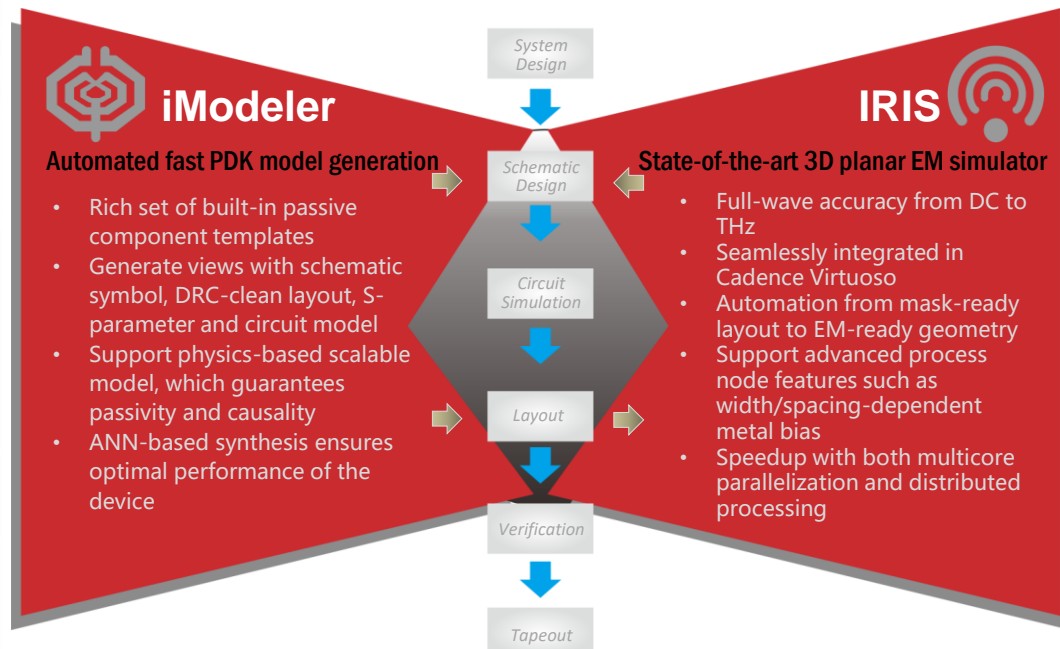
iModeler

Automated fast PDK model generation

• Rich set of built-in passive component templates
• Generate views with schematic symbol, DRC-clean layout, S-parameter and circuit model
• Support physics-based scalable model, which guarantees passivity and causality
• ANN-based synthesis ensures optimal performance of the device

System Design

Schematic Design

Circuit Simulation

Layout

Verification

Tapeout

IRIS

State-of-the-art 3D planar EM simulator

• Full-wave accuracy from DC to THz
• Seamlessly integrated in Cadence Virtuoso
• Automation from mask-ready layout to EM-ready geometry
• Support advanced process node features such as width/spacing-dependent metal bias
• Speedup with both multicore parallelization and distributed processing